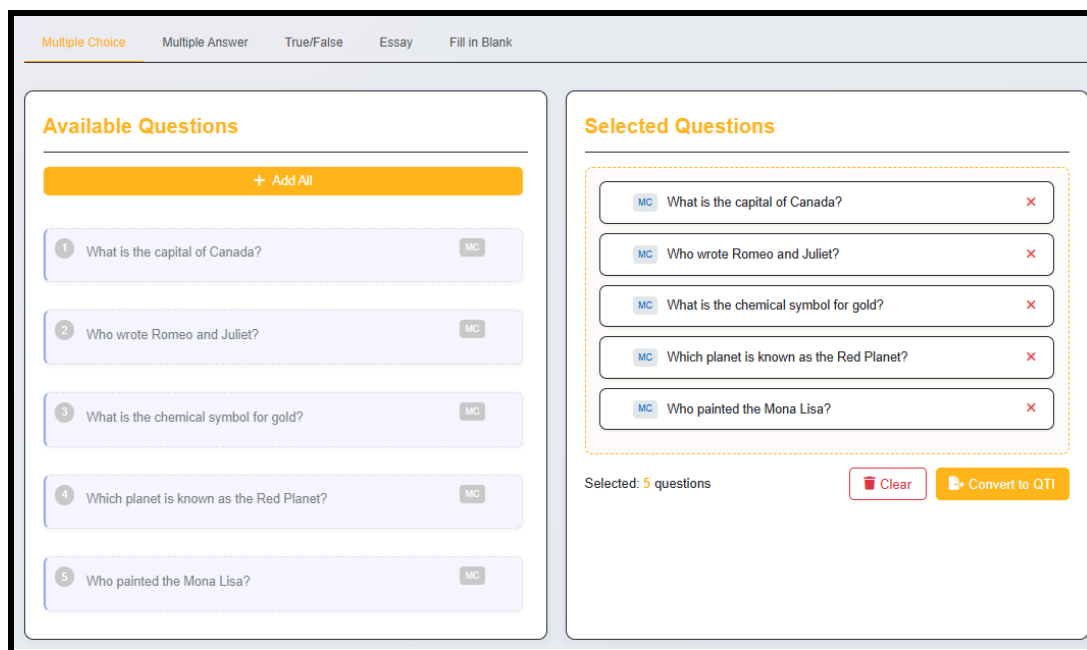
Multiple Choice Multiple Answer True/False Essay Fill in Blank

Available Questions

+ Add All

1 What is the capital of Canada? MC

2 Who wrote Romeo and Juliet? MC

3 What is the chemical symbol for gold? MC

4 Which planet is known as the Red Planet? MC

5 Who painted the Mona Lisa? MC

Selected Questions

MC What is the capital of Canada? ×

MC Who wrote Romeo and Juliet? ×

MC What is the chemical symbol for gold? ×

MC Which planet is known as the Red Planet? ×

MC Who painted the Mona Lisa? ×

Selected: 5 questions

Clear

Convert to QTI